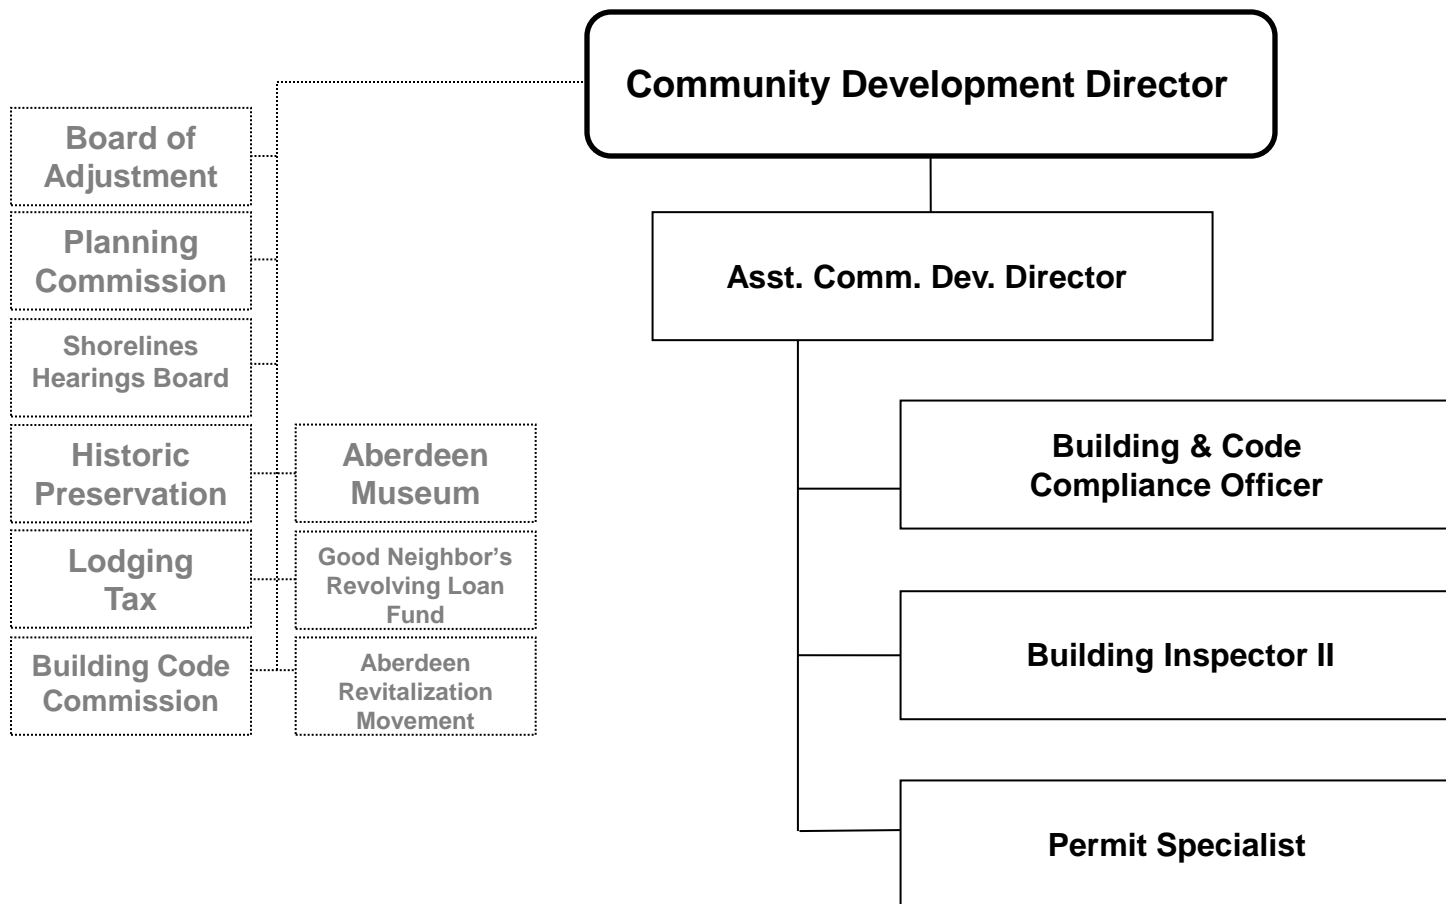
Community Development Director

Asst. Comm. Dev. Director

Building & Code Compliance Officer

Building Inspector II

Permit Specialist

Board of Adjustment

Planning Commission

Shorelines Hearings Board

Historic Preservation

Lodging Tax

Building Code Commission

Aberdeen Museum

Good Neighbor's Revolving Loan Fund

Aberdeen Revitalization Movement